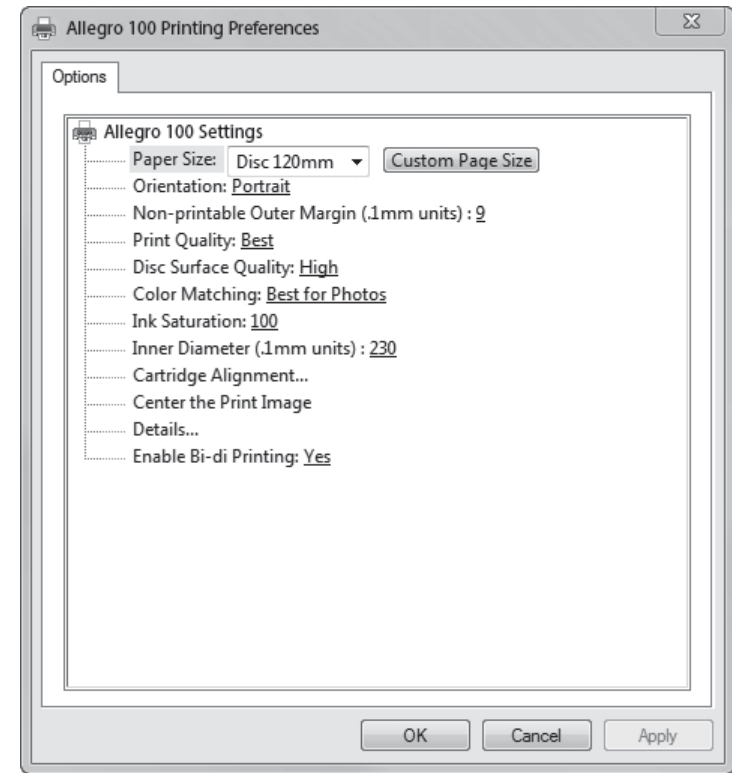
Allegro 100 Printing Preferences

Options

Allegro 100 Settings
Paper Size: Disc 120mm Custom Page Size
Orientation: Portrait
Non-printable Outer Margin (.1mm units) : 9
Print Quality: Best
Disc Surface Quality: High
Color Matching: Best for Photos
Ink Saturation: 100
Inner Diameter (.1mm units) : 230
Cartridge Alignment...
Center the Print Image
Details...
Enable Bi-di Printing: Yes

OK Cancel Apply